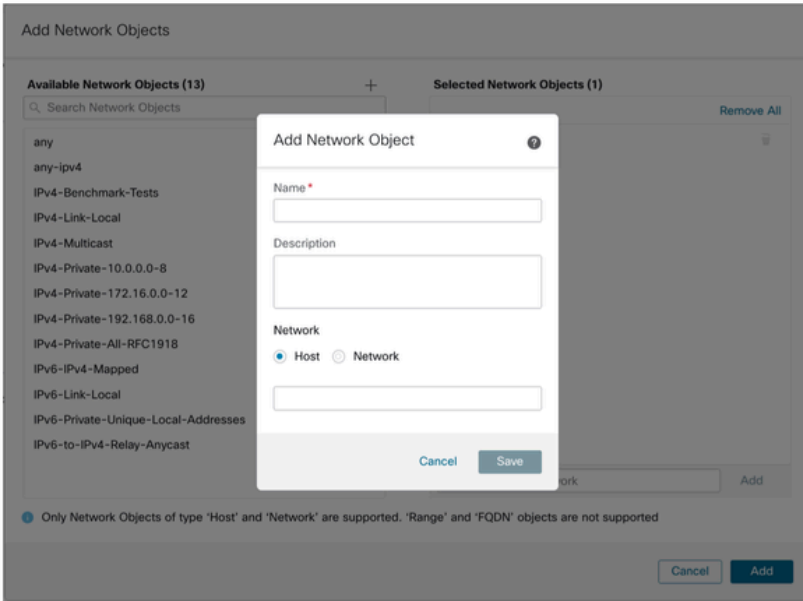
Add Network Objects

Available Network Objects (13) +

Search Network Objects

any
any-ipv4
IPv4-Benchmark-Tests
IPv4-Link-Local
IPv4-Multicast
IPv4-Private-10.0.0.0-8
IPv4-Private-172.16.0.0-12
IPv4-Private-192.168.0.0-16
IPv4-Private-All-RFC1918
IPv6-IPv4-Mapped
IPv6-Link-Local
IPv6-Private-Unique-Local-Addresses
IPv6-to-IPv4-Relay-Anycast

Selected Network Objects (1)

Remove All

Add Network Object

Name*

Description

Network

Host Network

Cancel Save

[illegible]ork

Add

Only Network Objects of type 'Host' and 'Network' are supported. 'Range' and 'FQDN' objects are not supported

Cancel Add